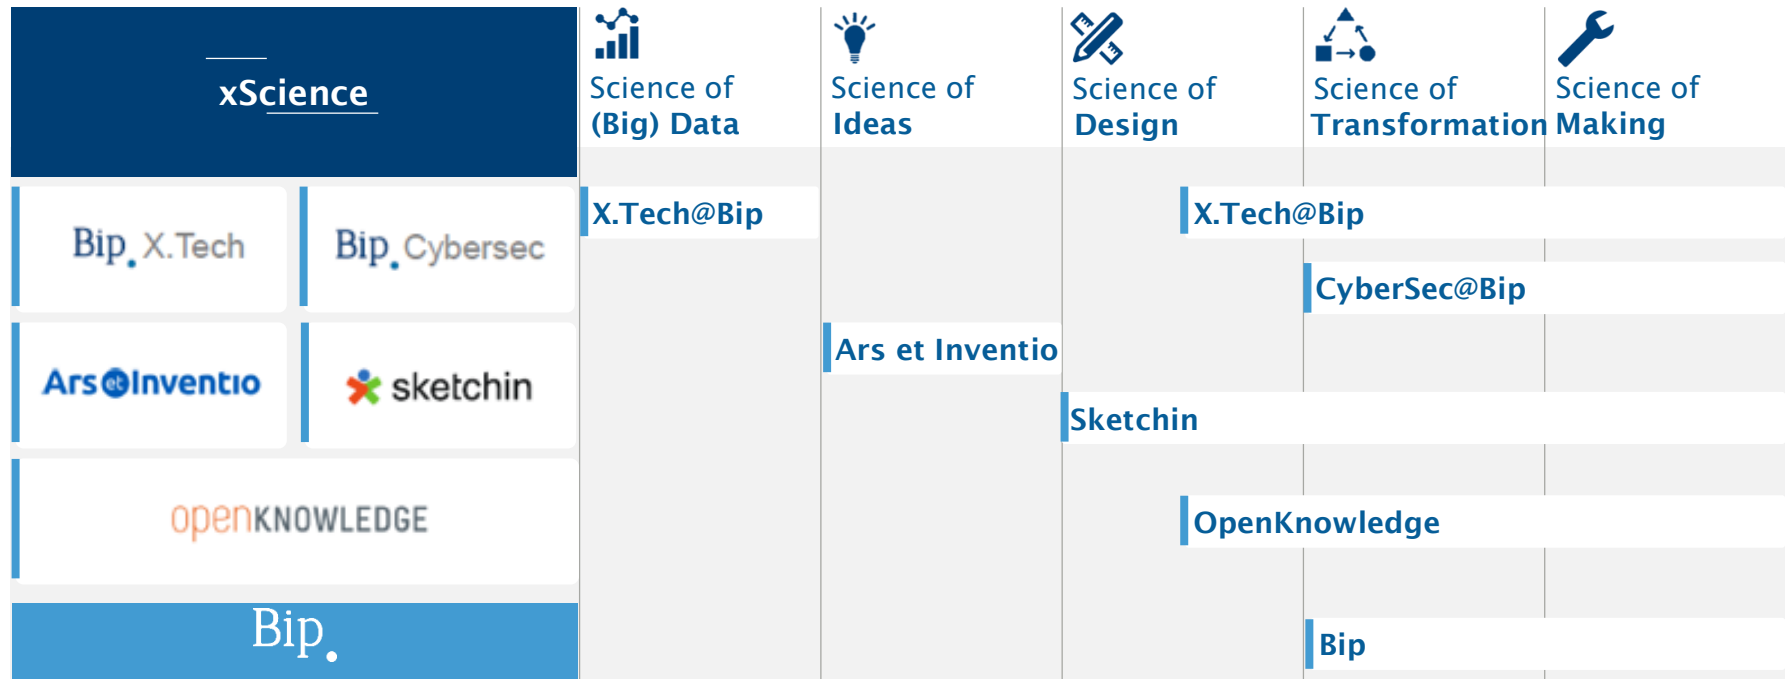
xScience

Bip. X.Tech

Bip. Cybersec

Ars et Inventio

sketchin

openKNOWLEDGE

Bip.

Science of (Big) Data

Science of Ideas

Science of Design

Science of Transformation

Science of Making

X.Tech@Bip

X.Tech@Bip

CyberSec@Bip

Ars et Inventio

Sketchin

OpenKnowledge

Bip